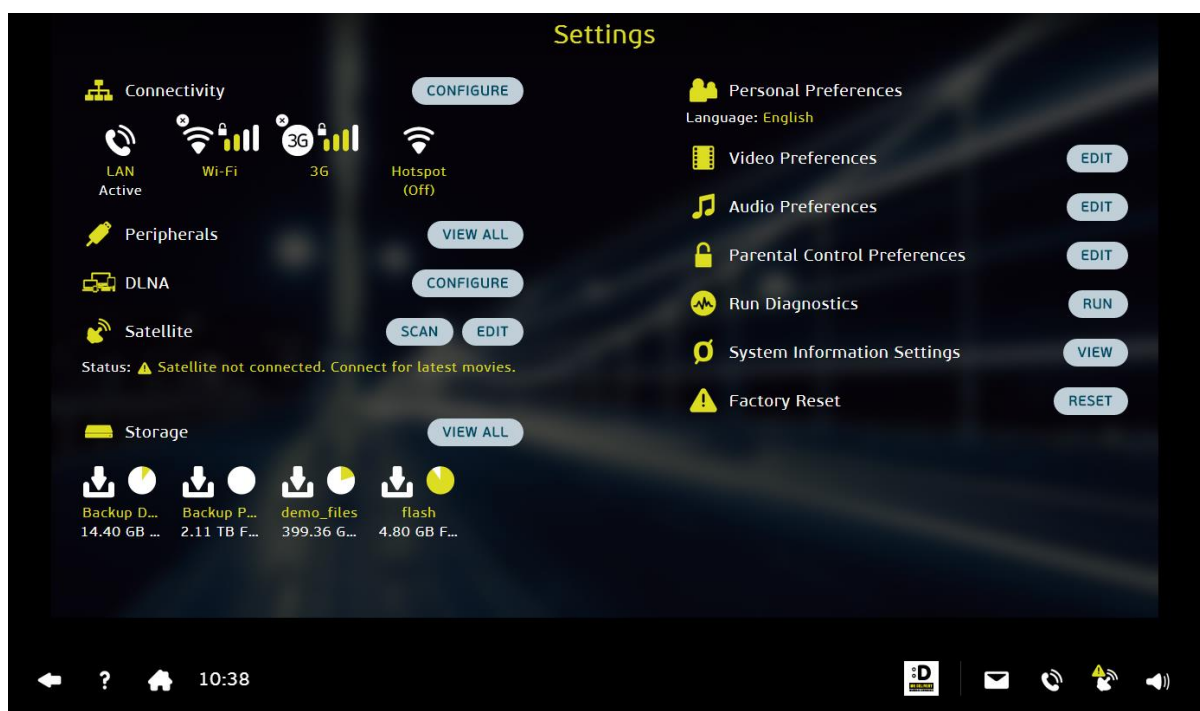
Settings

Connectivity
CONFIGURE

3G

LAN
Active

Wi-Fi

3G

Hotspot
(Off)

Peripherals
VIEW ALL

DLNA
CONFIGURE

Satellite
SCAN
EDIT

Status: Satellite not connected. Connect for latest movies.

Storage
VIEW ALL

Backup D...
14.40 GB ...

Backup P...
2.11 TB F...

demo_files
399.36 G...

flash
4.80 GB F...

Personal Preferences
Language: English

Video Preferences
EDIT

Audio Preferences
EDIT

Parental Control Preferences
EDIT

Run Diagnostics
RUN

System Information Settings
VIEW

Factory Reset
RESET

?
10:38

D